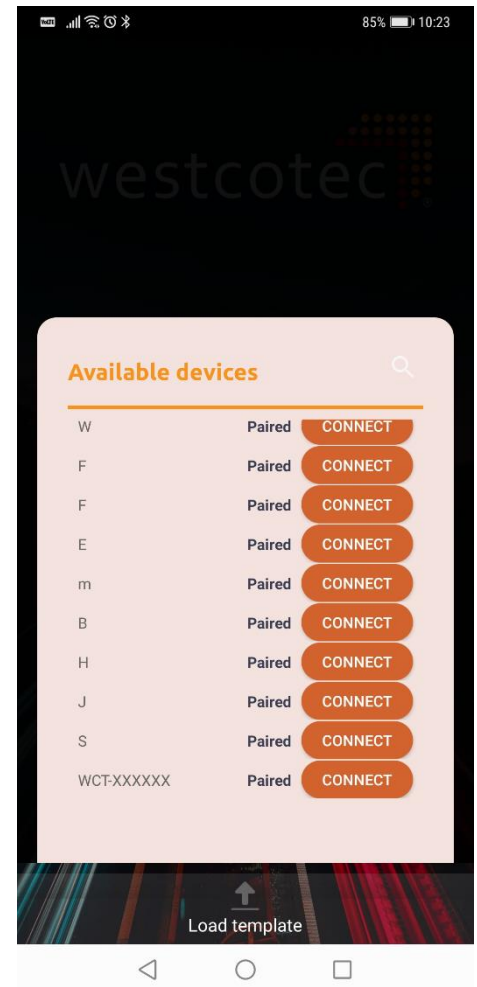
85% 10:23

westcotec

Available devices

| | | |
|---|---|---|
| W | Paired | CONNECT |
| F | Paired | CONNECT |
| F | Paired | CONNECT |
| E | Paired | CONNECT |
| m | Paired | CONNECT |
| B | Paired | CONNECT |
| H | Paired | CONNECT |
| J | Paired | CONNECT |
| S | Paired | CONNECT |
| WCT-XXXXXX | Paired | CONNECT |

Load template